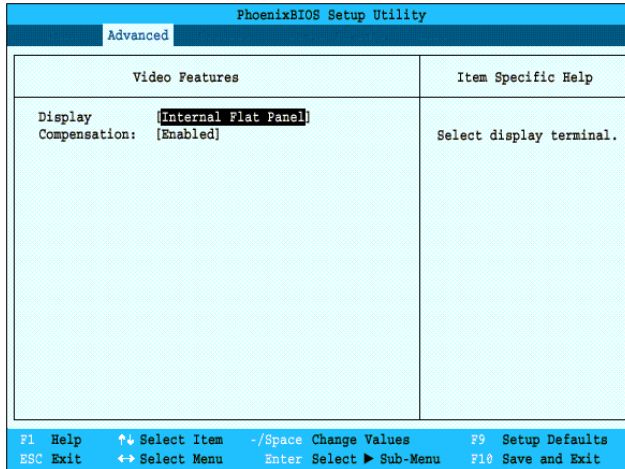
PhoenixBIOS Setup Utility

Advanced

Video Features

Item Specific Help

Display [Internal Flat Panel]
Compensation: [Enabled]

Select display terminal.

F1 Help ↑↓ Select Item -/Space Change Values F9 Setup Defaults
ESC Exit ↔ Select Menu Enter Select ▶ Sub-Menu F10 Save and Exit